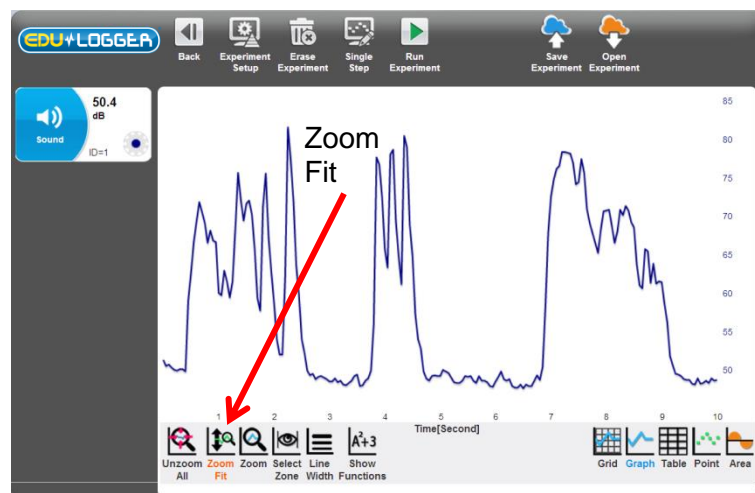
EDU LOGGER

Back

Experiment Setup

Erase Experiment

Single Step

Run Experiment

Save Experiment

Open Experiment

50.4
dB

Sound

ID=1

Zoom Fit

85
80
75
70
65
60
55
50

1 2 3 4 5 6 7 8 9 10
Time[Second]

Unzoom All

Zoom Fit

Zoom

Select Zone

Line Width

$A^2+3$

Show Functions

Grid

Graph

Table

Point

Area